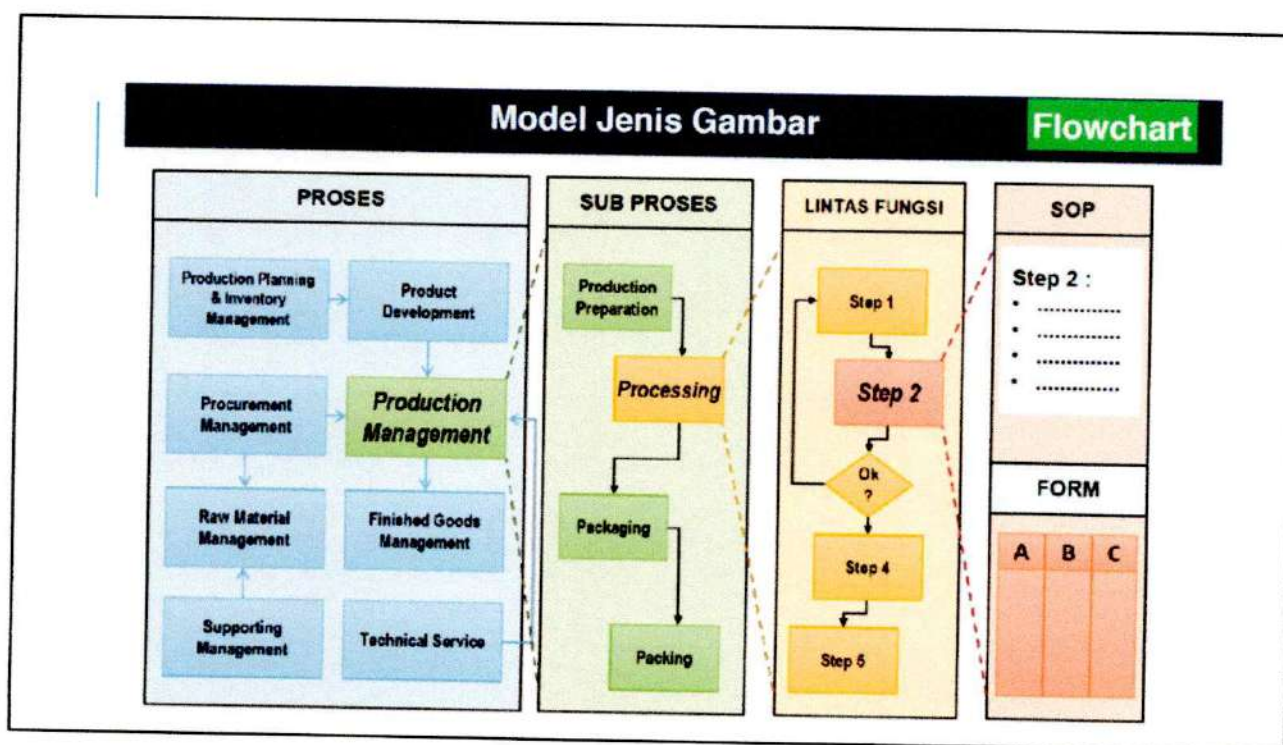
Model Jenis Gambar

Flowchart

PROSES

Production Planning & Inventory Management

Product Development

Procurement Management

Production Management

Raw Material Management

Finished Goods Management

Supporting Management

Technical Service

SUB PROSES

Production Preparation

Processing

Packaging

Packing

LINTAS FUNGSI

Step 1

Step 2

Ok ?

Step 4

Step 5

SOP

Step 2 :
- ...............
- ...............
- ...............
- ...............

FORM

| A | B | C |
|---|---|---|